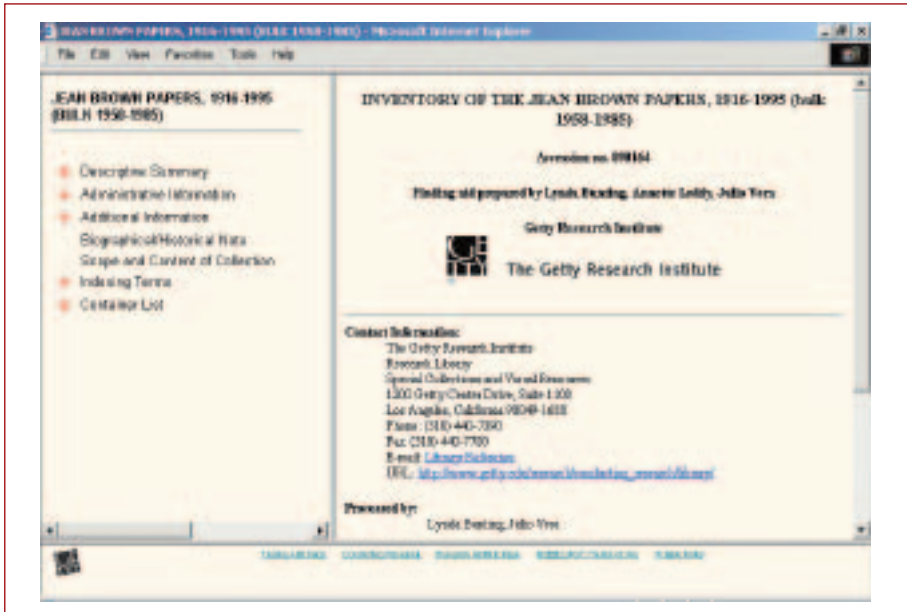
JEAN BROWN PAPERS, 1916-1995 (BULK 1958-1985) - Microsoft Internet Explorer

File Edit View Favorites Tools Help

JEAN BROWN PAPERS, 1916-1995 (BULK 1958-1985)

Descriptive Summary
Administrative Information
Additional Information
Biographical/Historical Note
Scope and Content of Collection
Indexing Terms
Container List

INVENTORY OF THE JEAN BROWN PAPERS, 1916-1995 (bulk: 1958-1985)

Accession no. 890164

Finding aid prepared by Lynda Bunting, Annette Leddy, Julio Vera

Getty Research Institute

The Getty Research Institute

Contact Information:
The Getty Research Institute
Research Library
Special Collections and Visual Resources
1200 Getty Center Drive, Suite 1100
Los Angeles, California 90049-1688
Phone: (310) 440-7390
Fax: (310) 440-7780
E-mail: Library Reference
URL: http://www.getty.edu/research/conducting_research/library/

Processed by:
Lynda Bunting, Julio Vera

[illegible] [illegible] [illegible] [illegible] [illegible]